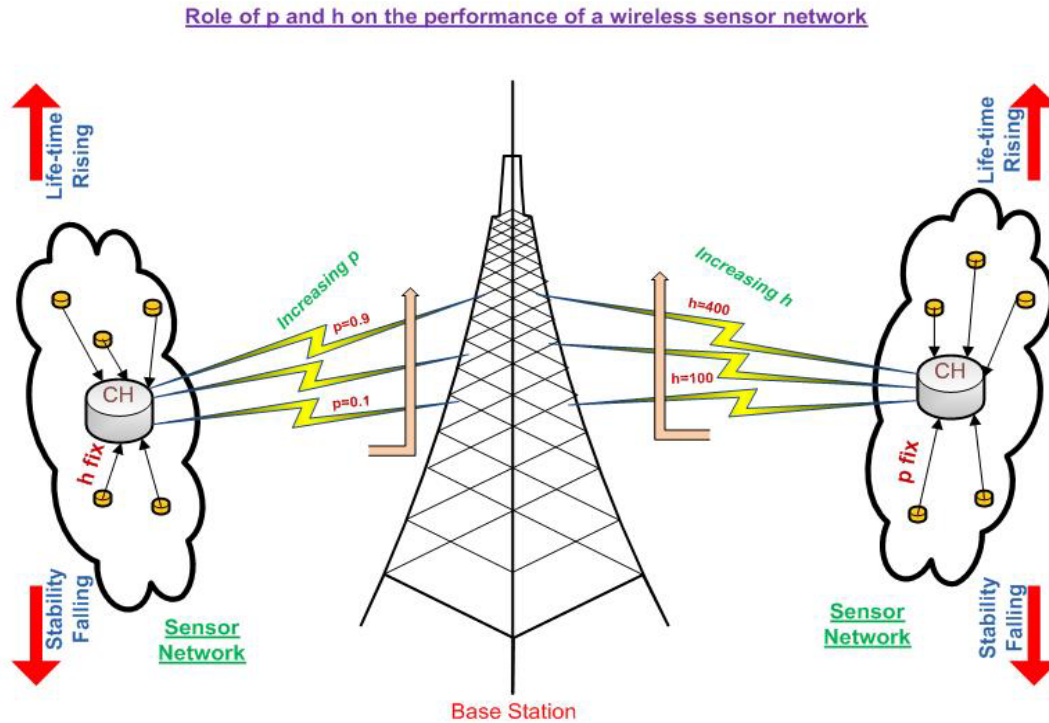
Role of p and h on the performance of a wireless sensor network

Life-time Rising

CH

h fix

Stability Falling

Sensor Network

Increasing p

p=0.9

p=0.1

Increasing h

h=400

h=100

Life-time Rising

CH

p fix

Sensor Network

Stability Falling

Base Station